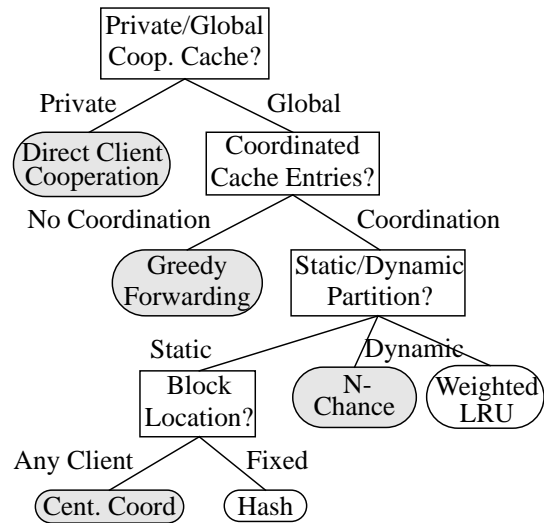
Private/Global Coop. Cache?

Private

Global

Direct Client Cooperation

Coordinated Cache Entries?

No Coordination

Coordination

Greedy Forwarding

Static/Dynamic Partition?

Static

Dynamic

Block Location?

N-Chance

Weighted LRU

Any Client

Fixed

Cent. Coord

Hash